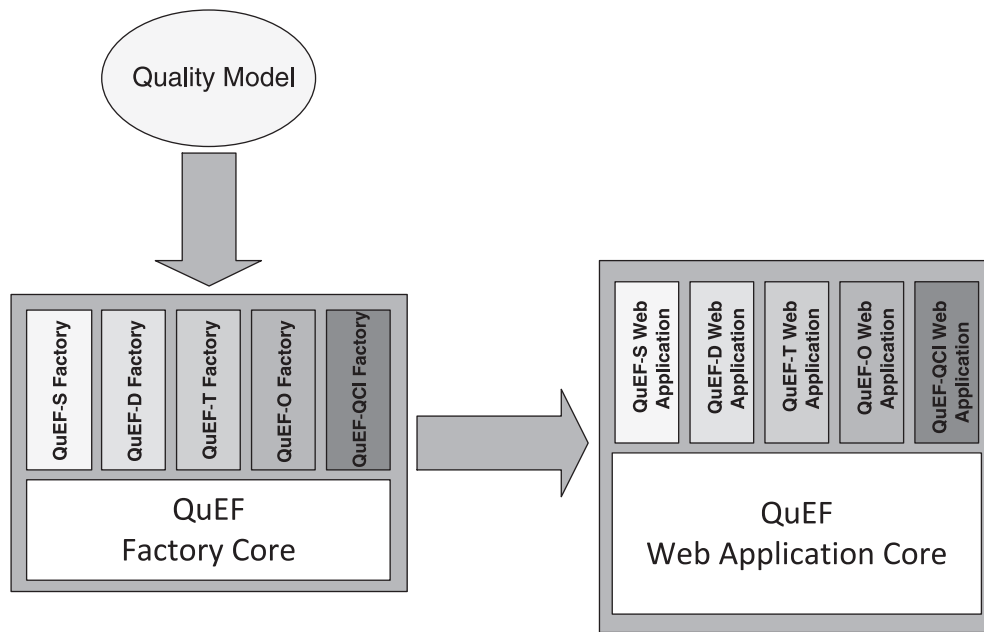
Quality Model

QuEF-S Factory

QuEF-D Factory

QuEF-T Factory

QuEF-O Factory

QuEF-QCI Factory

QuEF
Factory Core

QuEF-S Web Application

QuEF-D Web Application

QuEF-T Web Application

QuEF-O Web Application

QuEF-QCI Web Application

QuEF
Web Application Core